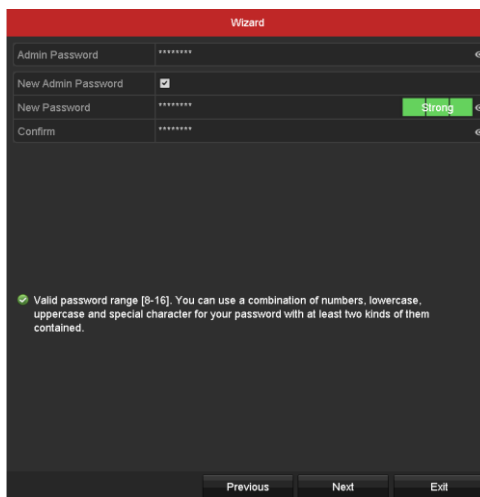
Wizard

Admin Password ********

New Admin Password

New Password ******** Strong

Confirm ********

Valid password range [8-16]. You can use a combination of numbers, lowercase, uppercase and special character for your password with at least two kinds of them contained.

Previous Next Exit